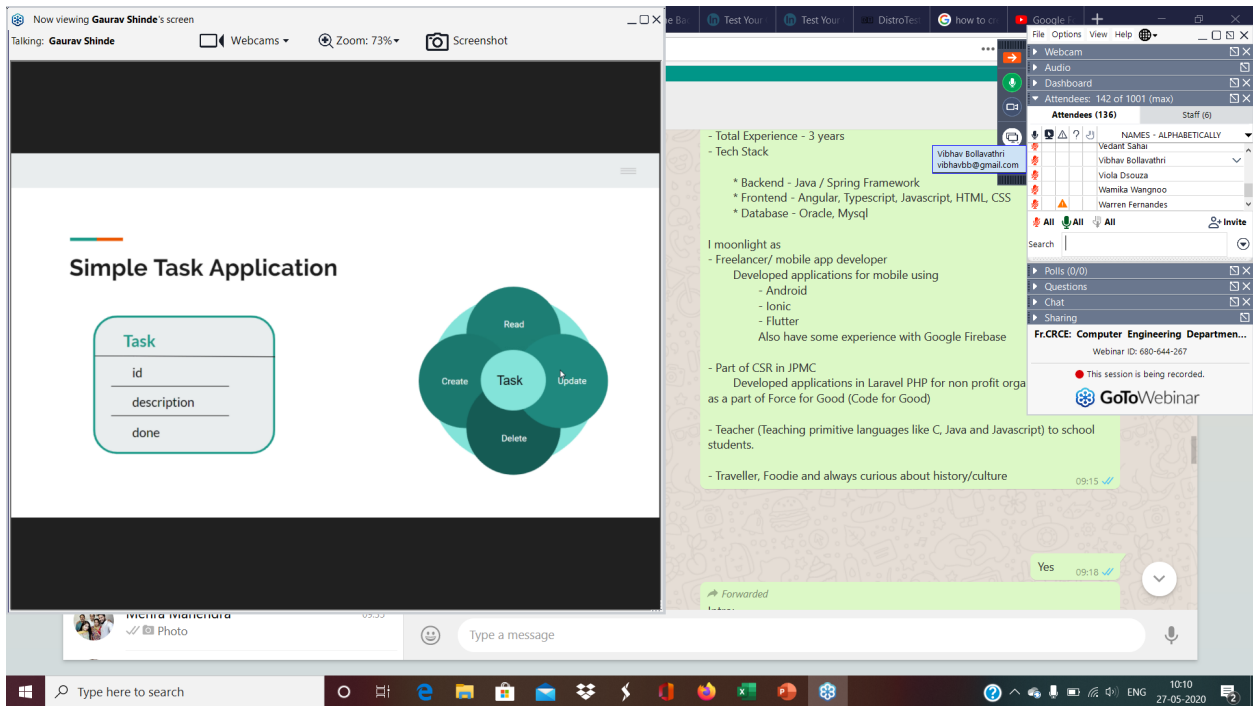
Now viewing Gaurav Shinde's screen
Talking: Gaurav Shinde
Webcams
Zoom: 73%
Screenshot

Simple Task Application

Task
id
description
done

Read
Create
Task
Update
Delete

Test Your
Test Your
DistroTest
how to cr
Google F

- Total Experience - 3 years
- Tech Stack

* Backend - Java / Spring Framework
* Frontend - Angular, Typescript, Javascript, HTML, CSS
* Database - Oracle, Mysql

I moonlight as
- Freelancer/ mobile app developer
Developed applications for mobile using
- Android
- Ionic
- Flutter
Also have some experience with Google Firebase

- Part of CSR in JPMC
Developed applications in Laravel PHP for non profit orga as a part of Force for Good (Code for Good)

- Teacher (Teaching primitive languages like C, Java and Javascript) to school students.

- Traveller, Foodie and always curious about history/culture
09:15

Yes 09:18

Forwarded

Mehra Mahendra
Photo
Type a message

File Options View Help
Webcam
Audio
Dashboard
Attendees: 142 of 1001 (max)
Attendees (136)
Staff (6)
NAMES - ALPHABETICALLY
Vedant Sahai
Vibhav Bollavathri
Viola Dsouza
Wamika Wangnoo
Warren Fernandes
Vibhav Bollavathri
vibhavbb@gmail.com
All All All
Invite
Search
Polls (0/0)
Questions
Chat
Sharing
Fr.CRCE: Computer Engineering Departmen...
Webinar ID: 680-644-267
This session is being recorded.
GoToWebinar

Type here to search
ENG
10:10
27-05-2020